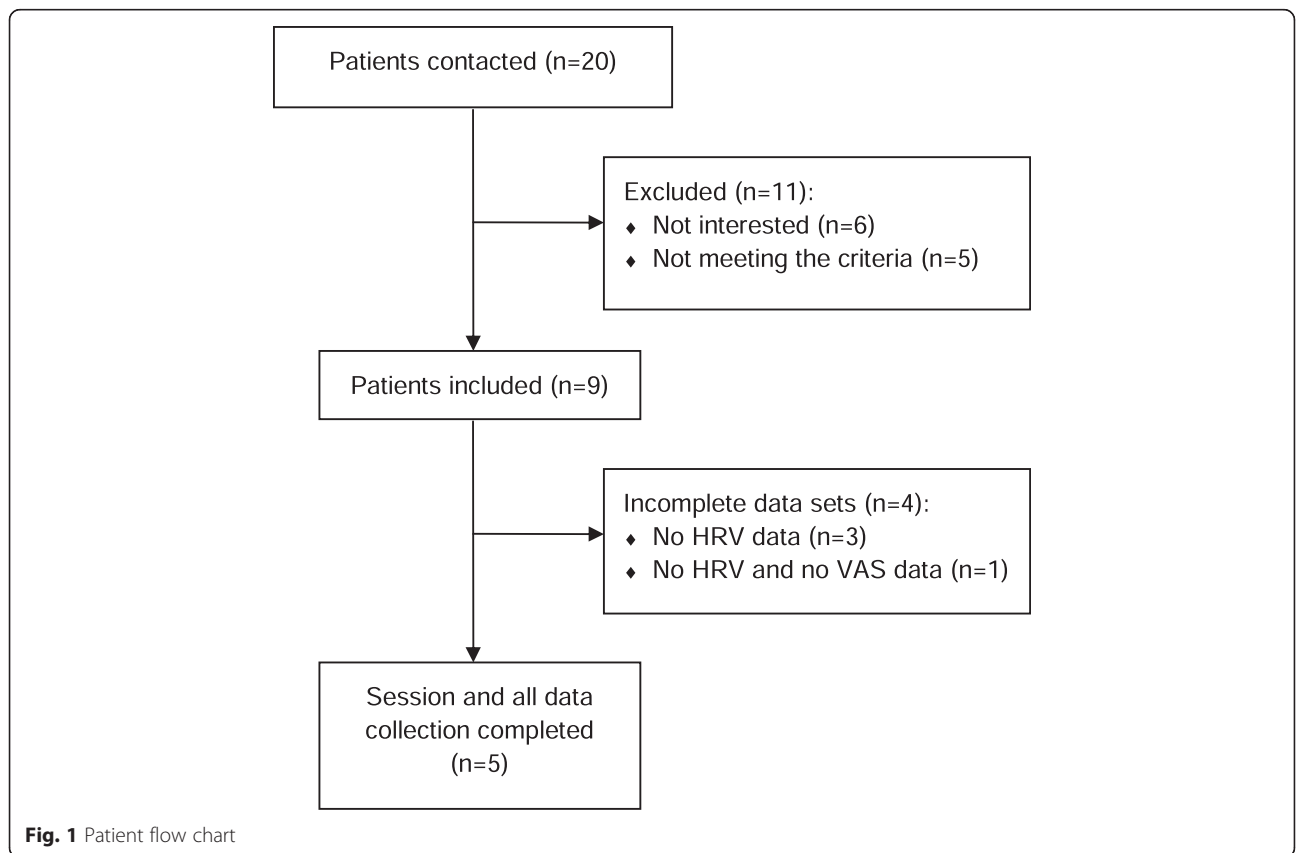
Patients contacted (n=20)

Excluded (n=11):
♦ Not interested (n=6)
♦ Not meeting the criteria (n=5)

Patients included (n=9)

Incomplete data sets (n=4):
♦ No HRV data (n=3)
♦ No HRV and no VAS data (n=1)

Session and all data collection completed (n=5)

**Fig. 1** Patient flow chart